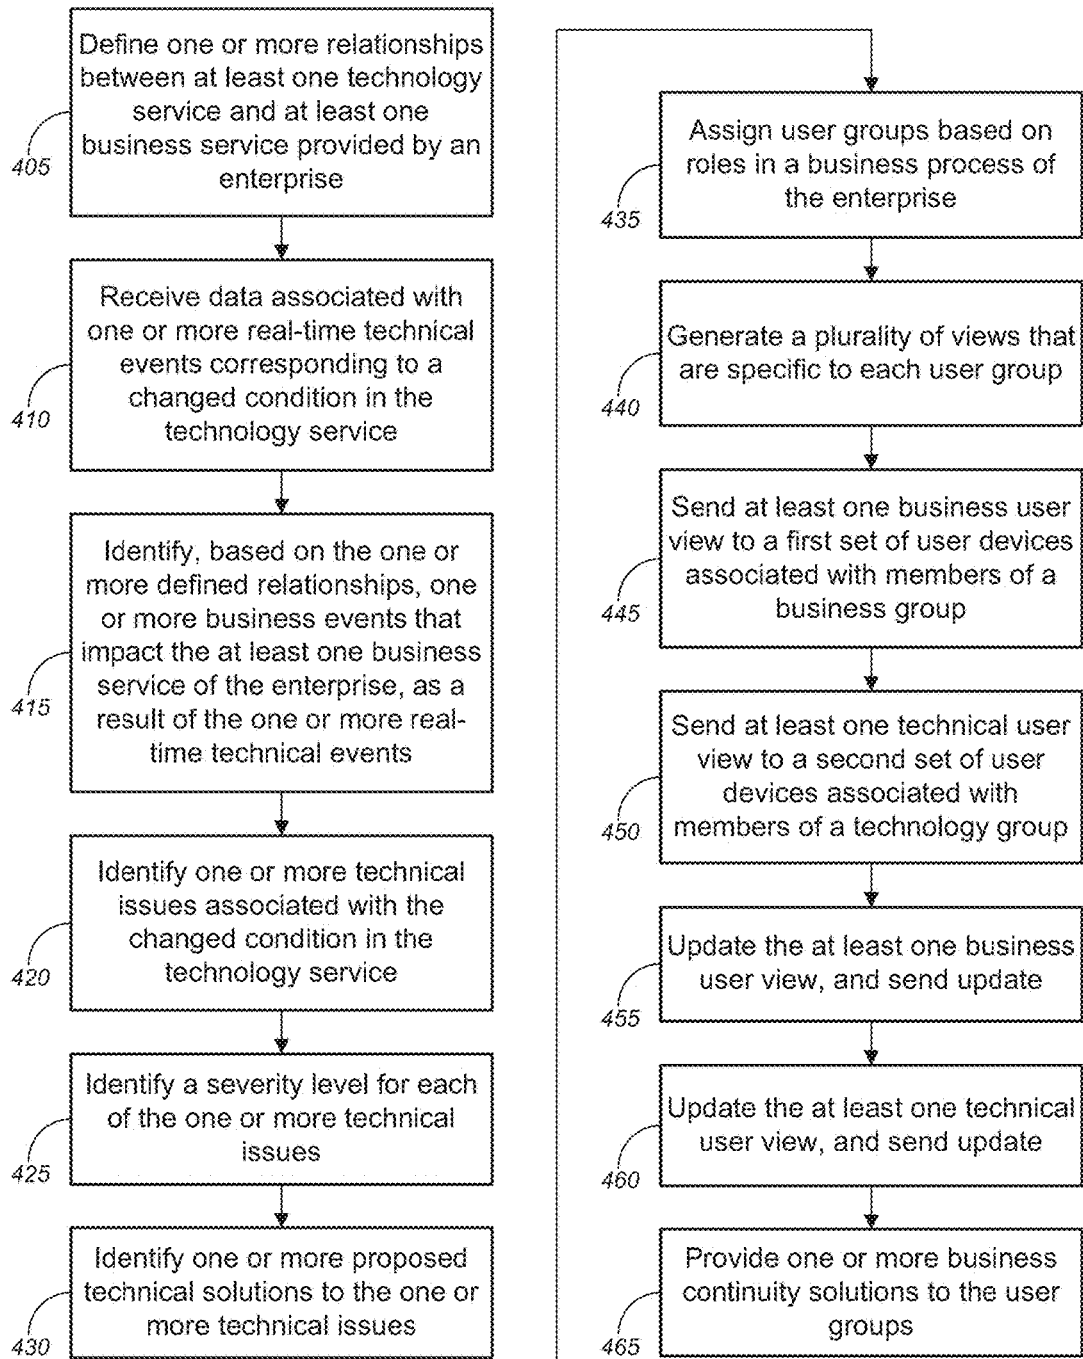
405
Define one or more relationships between at least one technology service and at least one business service provided by an enterprise

410
Receive data associated with one or more real-time technical events corresponding to a changed condition in the technology service

415
Identify, based on the one or more defined relationships, one or more business events that impact the at least one business service of the enterprise, as a result of the one or more real-time technical events

420
Identify one or more technical issues associated with the changed condition in the technology service

425
Identify a severity level for each of the one or more technical issues

430
Identify one or more proposed technical solutions to the one or more technical issues

435
Assign user groups based on roles in a business process of the enterprise

440
Generate a plurality of views that are specific to each user group

445
Send at least one business user view to a first set of user devices associated with members of a business group

450
Send at least one technical user view to a second set of user devices associated with members of a technology group

455
Update the at least one business user view, and send update

460
Update the at least one technical user view, and send update

465
Provide one or more business continuity solutions to the user groups